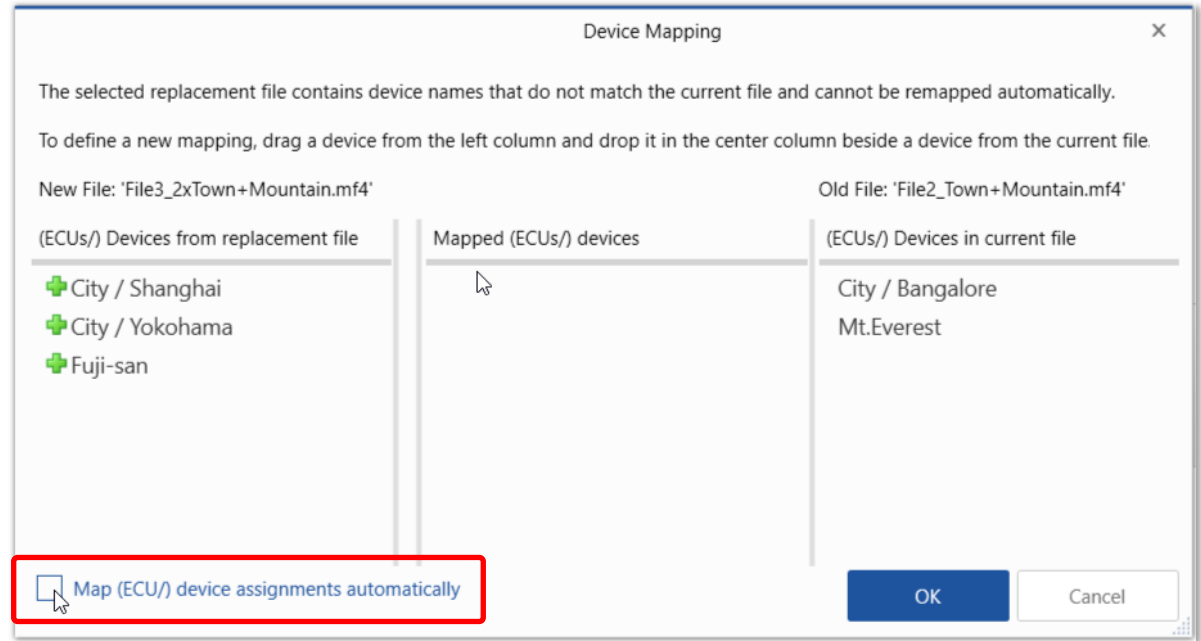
Device Mapping

×

The selected replacement file contains device names that do not match the current file and cannot be remapped automatically.

To define a new mapping, drag a device from the left column and drop it in the center column beside a device from the current file.

New File: 'File3_2xTown+Mountain.mf4'

Old File: 'File2_Town+Mountain.mf4'

(ECUs/) Devices from replacement file

City / Shanghai
City / Yokohama
Fuji-san

Mapped (ECUs/) devices

(ECUs/) Devices in current file

City / Bangalore
Mt.Everest

Map (ECU/) device assignments automatically

OK

Cancel